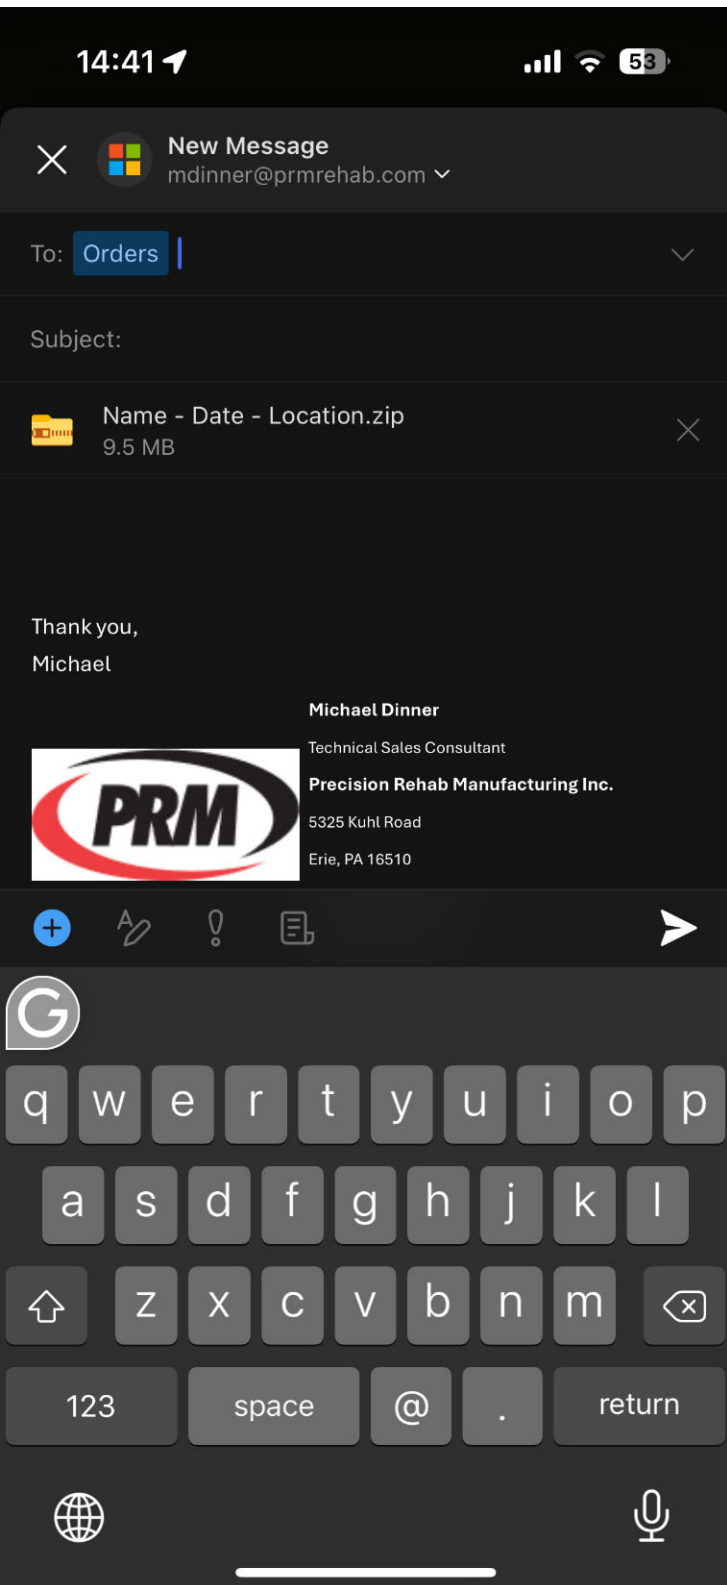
14:41

53

New Message
mdinner@prmrehab.com

To: Orders

Subject:

Name - Date - Location.zip
9.5 MB

Thank you,
Michael

Michael Dinner
Technical Sales Consultant
Precision Rehab Manufacturing Inc.
5325 Kuhl Road
Erie, PA 16510

PRM

G

q w e r t y u i o p
a s d f g h j k l
z x c v b n m
123 space @ . return